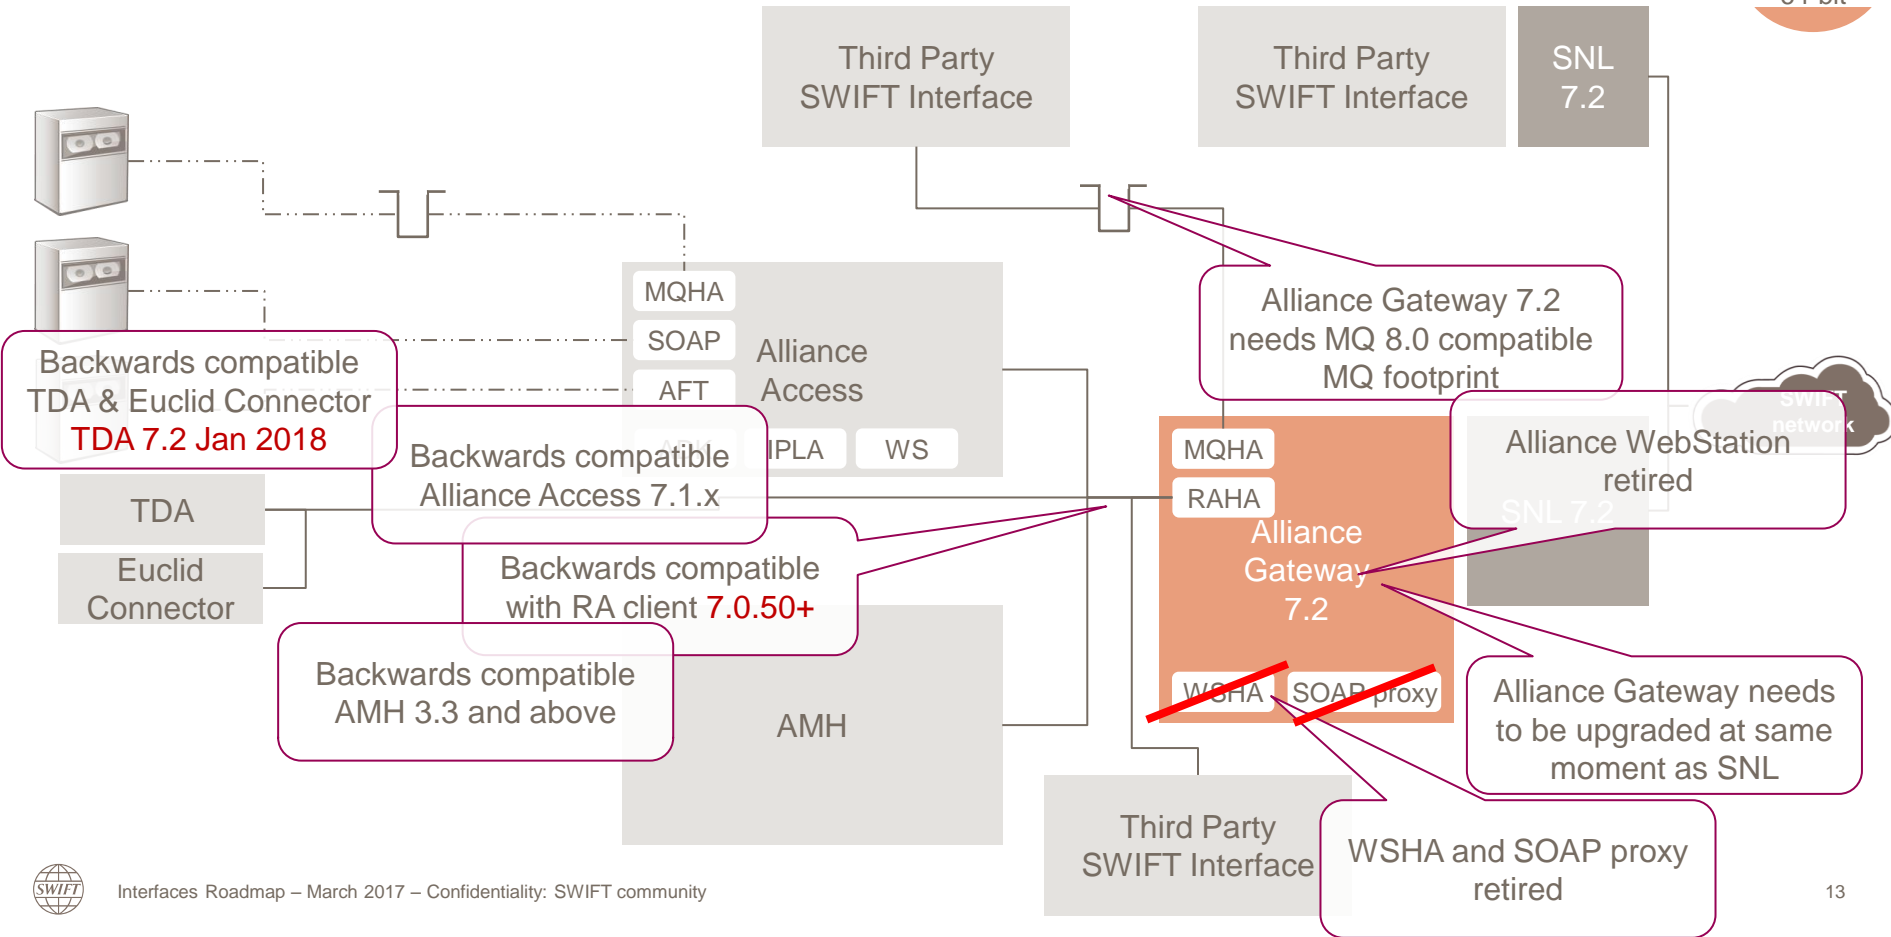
Third Party SWIFT Interface

Third Party SWIFT Interface

SNL 7.2

MQHA

SOAP

AFT

Alliance Access

IPLA

WS

Alliance Gateway 7.2 needs MQ 8.0 compatible MQ footprint

SWIFT network

Alliance WebStation retired

SNL 7.2

Backwards compatible TDA & Euclid Connector TDA 7.2 Jan 2018

Backwards compatible Alliance Access 7.1.x

TDA

Euclid Connector

MQHA

RAHA

Alliance Gateway 7.2

Backwards compatible with RA client 7.0.50+

Backwards compatible AMH 3.3 and above

AMH

WSHA

SOAP proxy

Alliance Gateway needs to be upgraded at same moment as SNL

Third Party SWIFT Interface

WSHA and SOAP proxy retired

SWIFT

Interfaces Roadmap – March 2017 – Confidentiality: SWIFT community

13